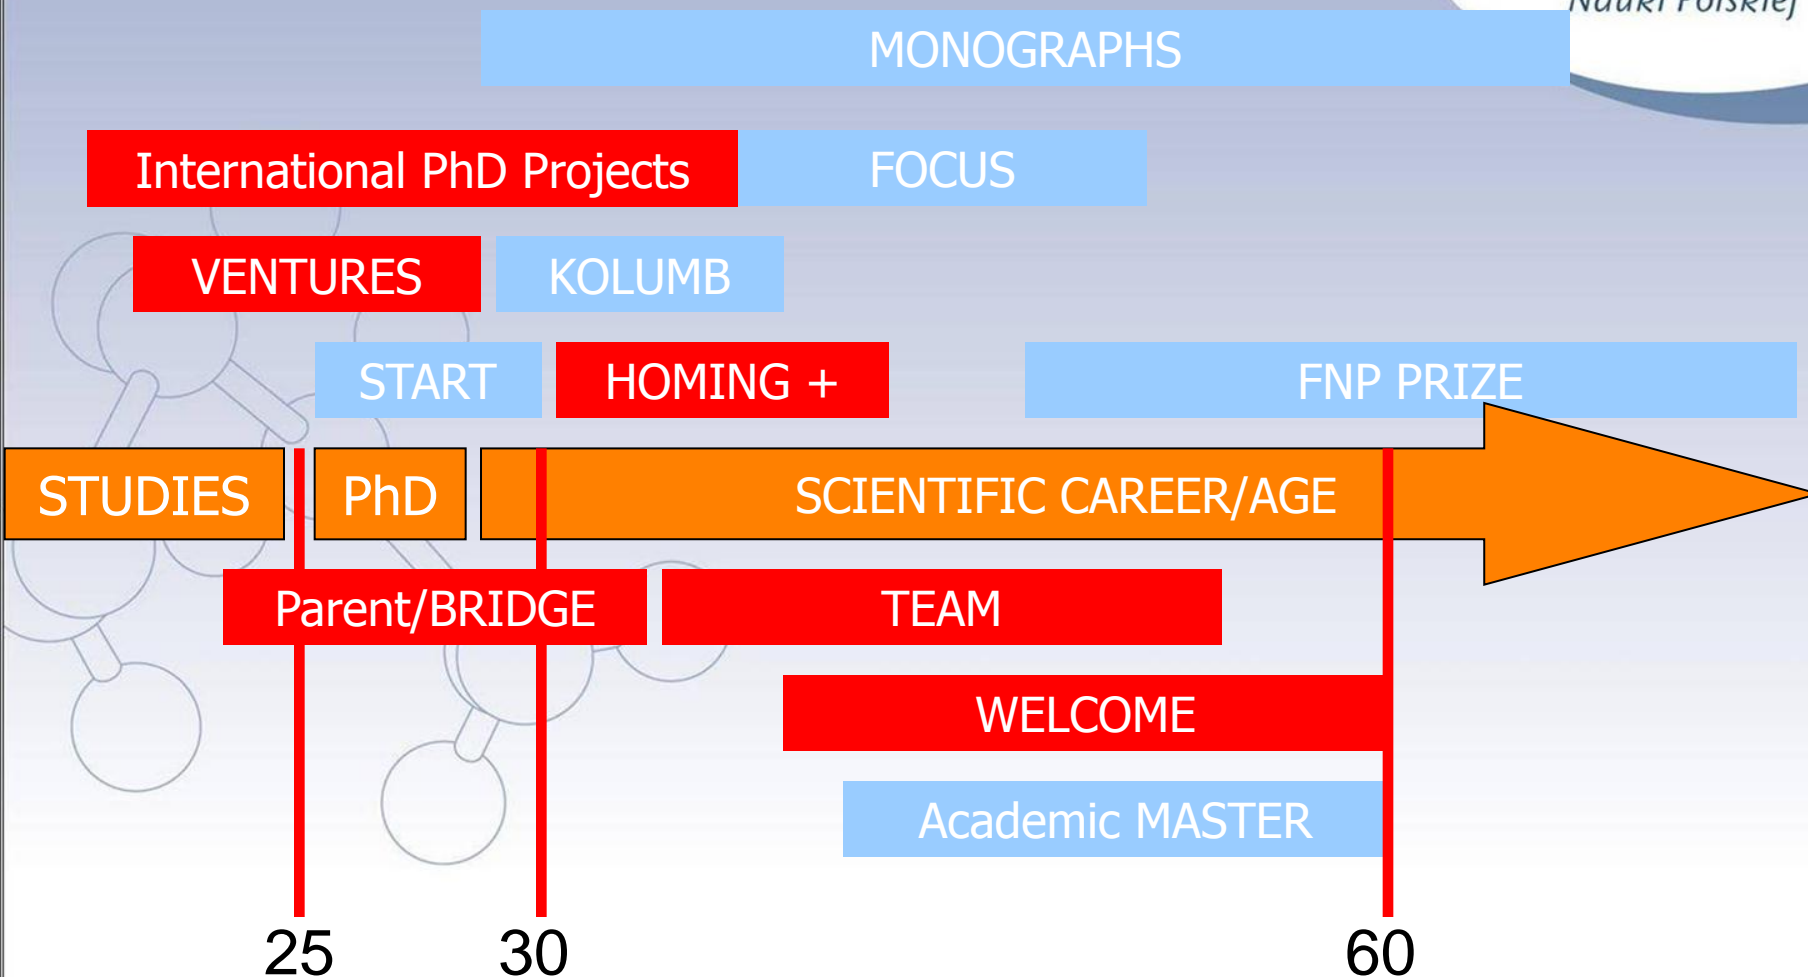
Nauki Polskiej

MONOGRAPHS

International PhD Projects

FOCUS

VENTURES

KOLUMB

START

HOMING +

FNP PRIZE

STUDIES

PhD

SCIENTIFIC CAREER/AGE

Parent/BRIDGE

TEAM

WELCOME

Academic MASTER

25

30

60